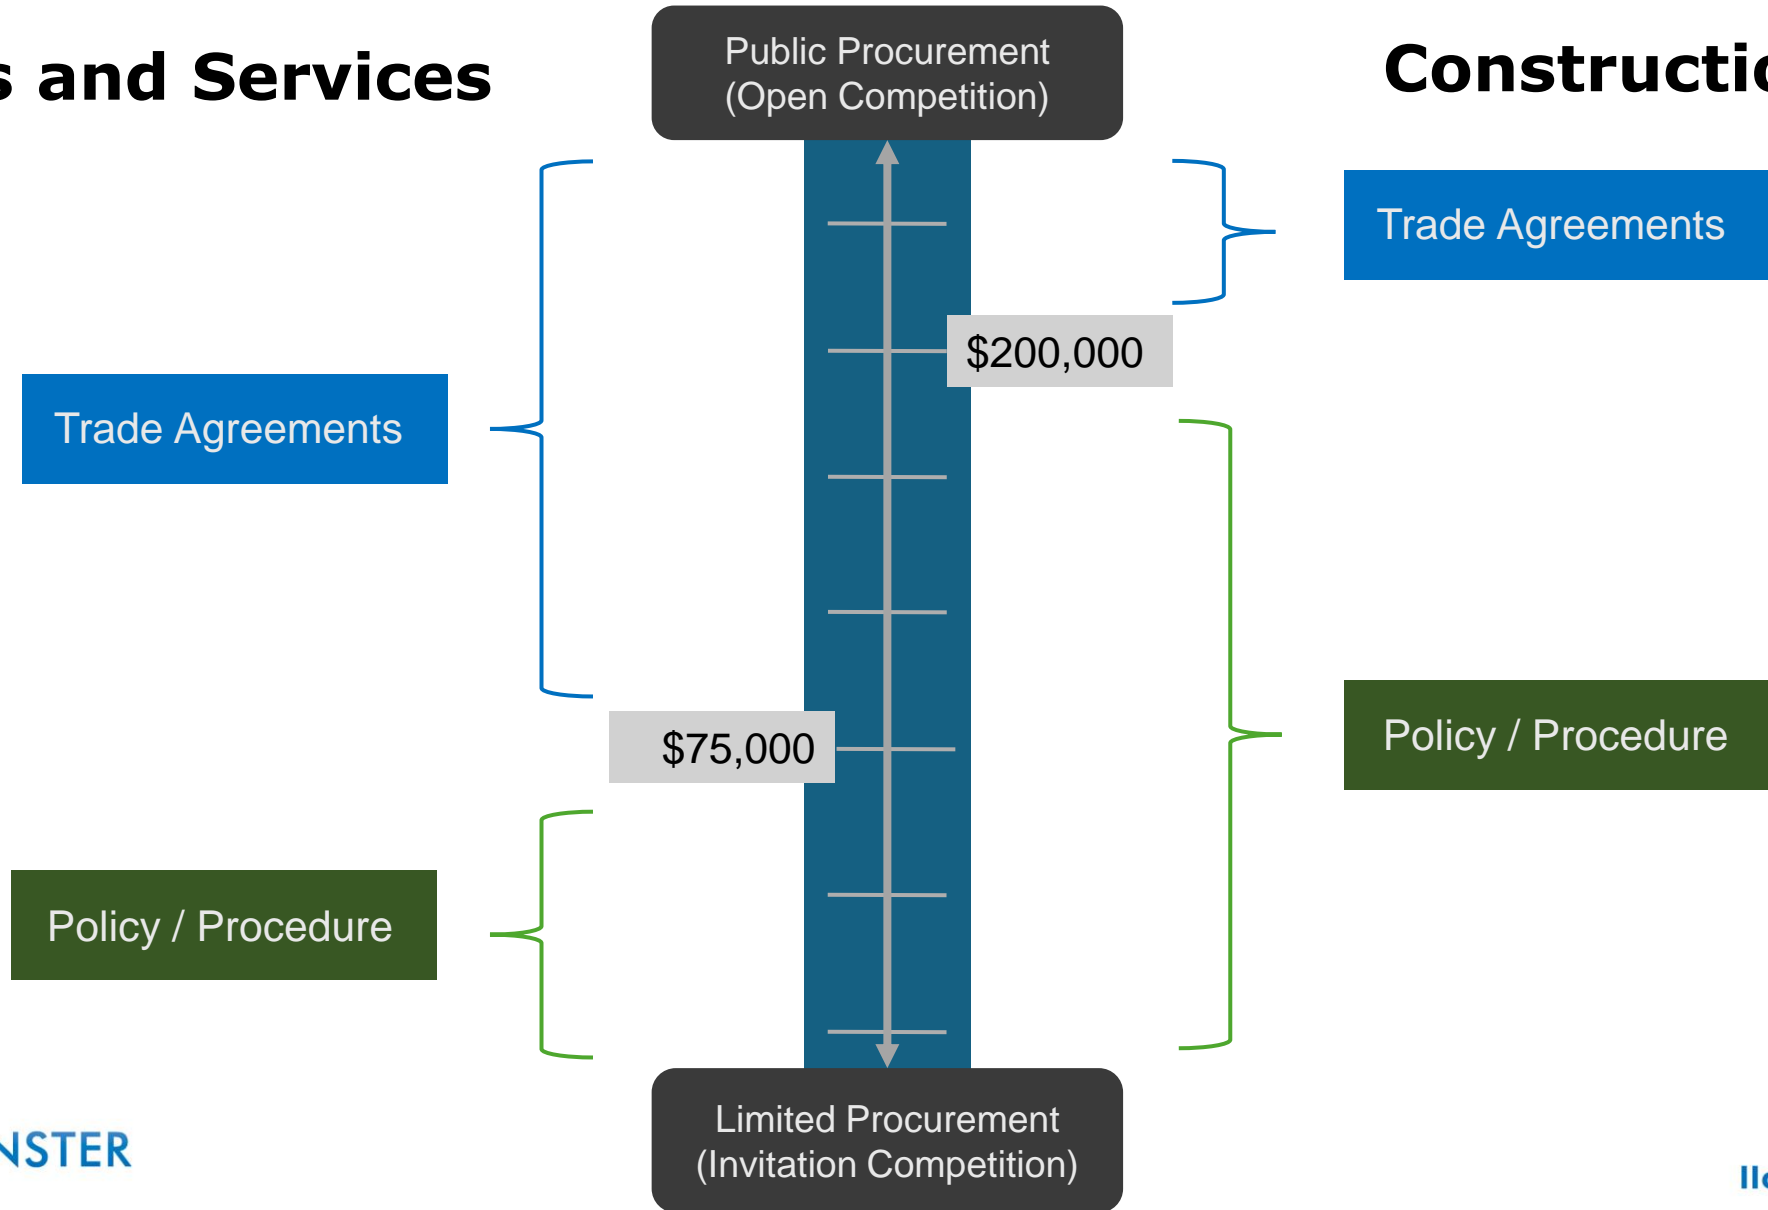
s and Services

Public Procurement (Open Competition)

Constructi

Trade Agreements

$200,000

Trade Agreements

$75,000

Policy / Procedure

Policy / Procedure

Limited Procurement (Invitation Competition)

NSTER

ll